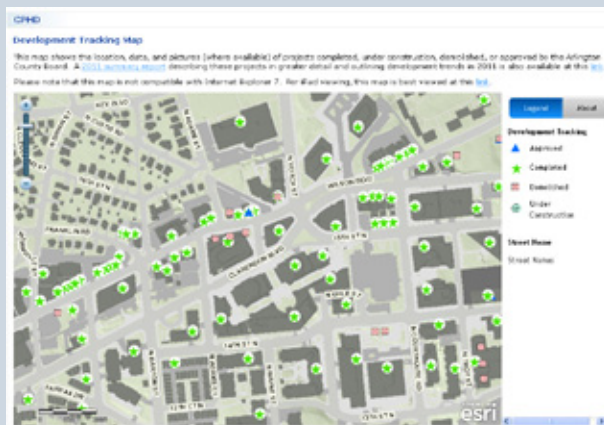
CPHD

Development Tracking Map

This map shows the location, data, and pictures (where available) of projects completed, under construction, demolished, or approved by the Arlington County Board. A 2011 summary report describing these projects in greater detail and outlining development trends in 2011 is also available at this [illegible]

Please note that this map is not compatible with Internet Explorer 7. For iPad viewing, this map is best viewed at this link.

Legend

About

Development Tracking

Approved

Completed

Demolished

Under Construction

Street Name

Street Name

FRANKLIN RD

CLARENDON BLVD

esri